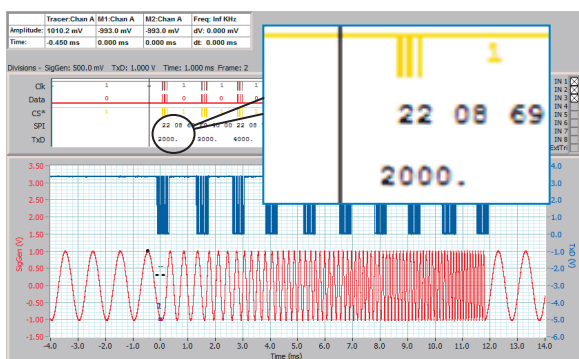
| | Tracer:Chan A | M1:Chan A | M2:Chan A | Freq: Inf KHz |
|---|---|---|---|---|
| Amplitude: | 1010.2 mV | -993.0 mV | -993.0 mV | dV: 0.000 mV |
| Time: | -0.450 ms | 0.000 ms | 0.000 ms | dt: 0.000 ms |

Divisions - SigGen: 500.0 mV TxD: 1.000 V Time: 1.000 ms Frame: 2

Clk
Data
CS*
SPI
TxD

0 1 0 1 0

22 08 69 00 22 08

2000. 3000. 4000.

1

22 08 69

2000.

IN 1
IN 2
IN 3
IN 4
IN 5
IN 6
IN 7
IN 8
ExtTrig

3.50
3.00
2.50
2.00
1.50
1.00
0.50
0.00
-0.50
-1.00
-1.50

SigGen (V)

4.0
3.0
2.0
1.0
0.0
-1.0
-2.0
-3.0
-4.0
-5.0
-6.0

TxD (V)

-4.0 -3.0 -2.0 -1.0 0.0 1.0 2.0 3.0 4.0 5.0 6.0 7.0 8.0 9.0 10.0 11.0 12.0 13.0 14.0

Time (ms)